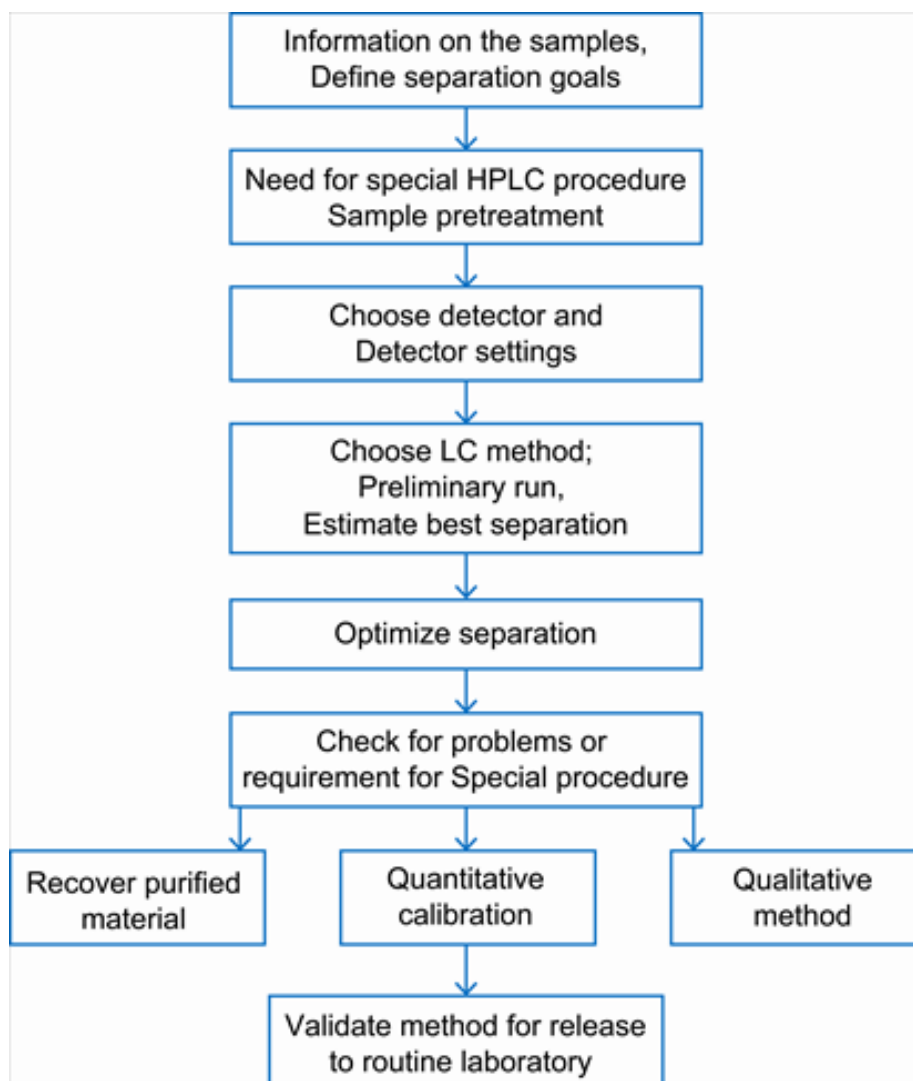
Information on the samples,
Define separation goals

Need for special HPLC procedure
Sample pretreatment

Choose detector and
Detector settings

Choose LC method;
Preliminary run,
Estimate best separation

Optimize separation

Check for problems or
requirement for Special procedure

Recover purified material

Quantitative calibration

Qualitative method

Validate method for release to routine laboratory